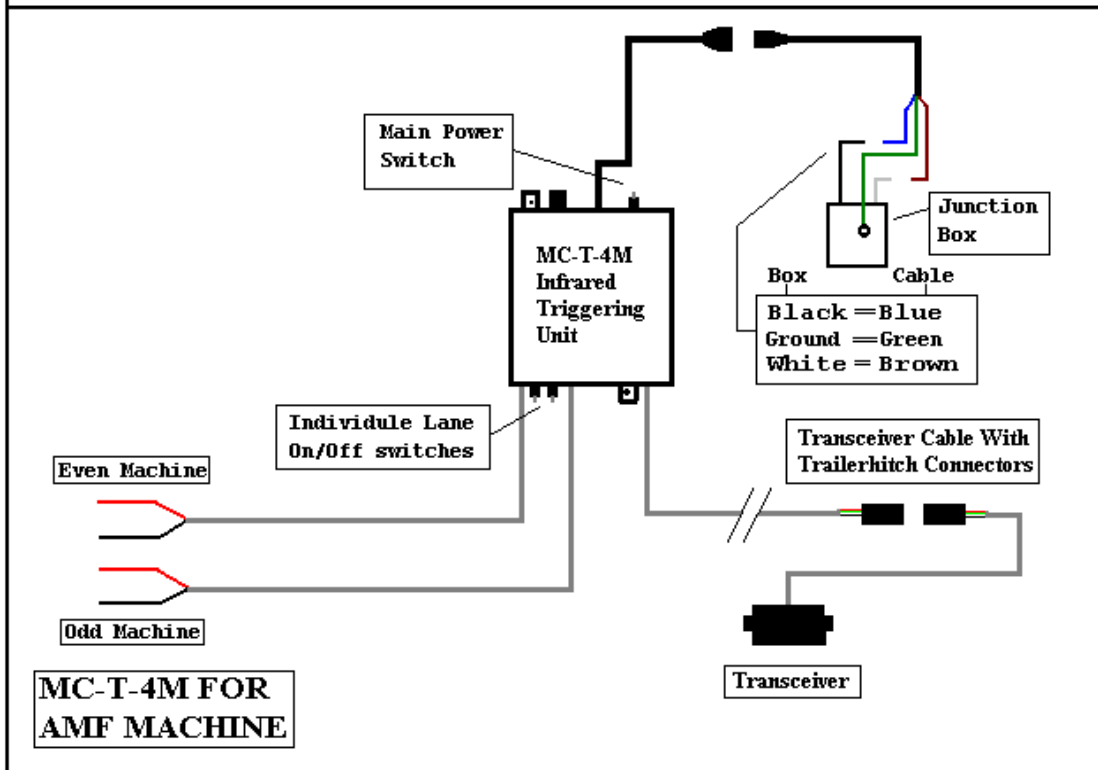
Main Power Switch

MC-T-4M Infrared Triggering Unit

Junction Box

Box

Cable

Black = Blue
Ground = Green
White = Brown

Individule Lane On/Off switches

Transceiver Cable With Trailerhitch Connectors

Even Machine

Odd Machine

Transceiver

MC-T-4M FOR AMF MACHINE